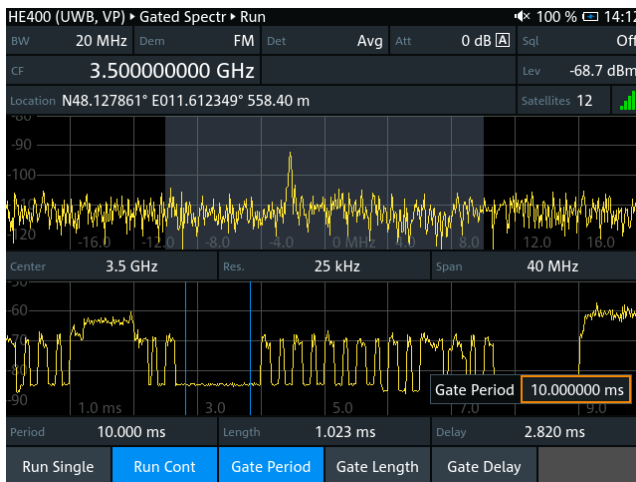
HE400 (UWB, VP) ▸ Gated Spectr ▸ Run
100 % 14:12
BW 20 MHz Dem FM Det Avg Att 0 dB A Sql Off
CF 3.500000000 GHz Lev -68.7 dBm
Location N48.127861° E011.612349° 558.40 m Satellites 12
-80
-90
-120
-16.0 -12.0 -8.0 -4.0 0 MHz 4.0 8.0 12.0 16.0
Center 3.5 GHz Res. 25 kHz Span 40 MHz
-60
-70
-80
-90
1.0 ms 3.0 5.0 7.0 9.0
Gate Period 10.000000 ms
Period 10.000 ms Length 1.023 ms Delay 2.820 ms
Run Single Run Cont Gate Period Gate Length Gate Delay